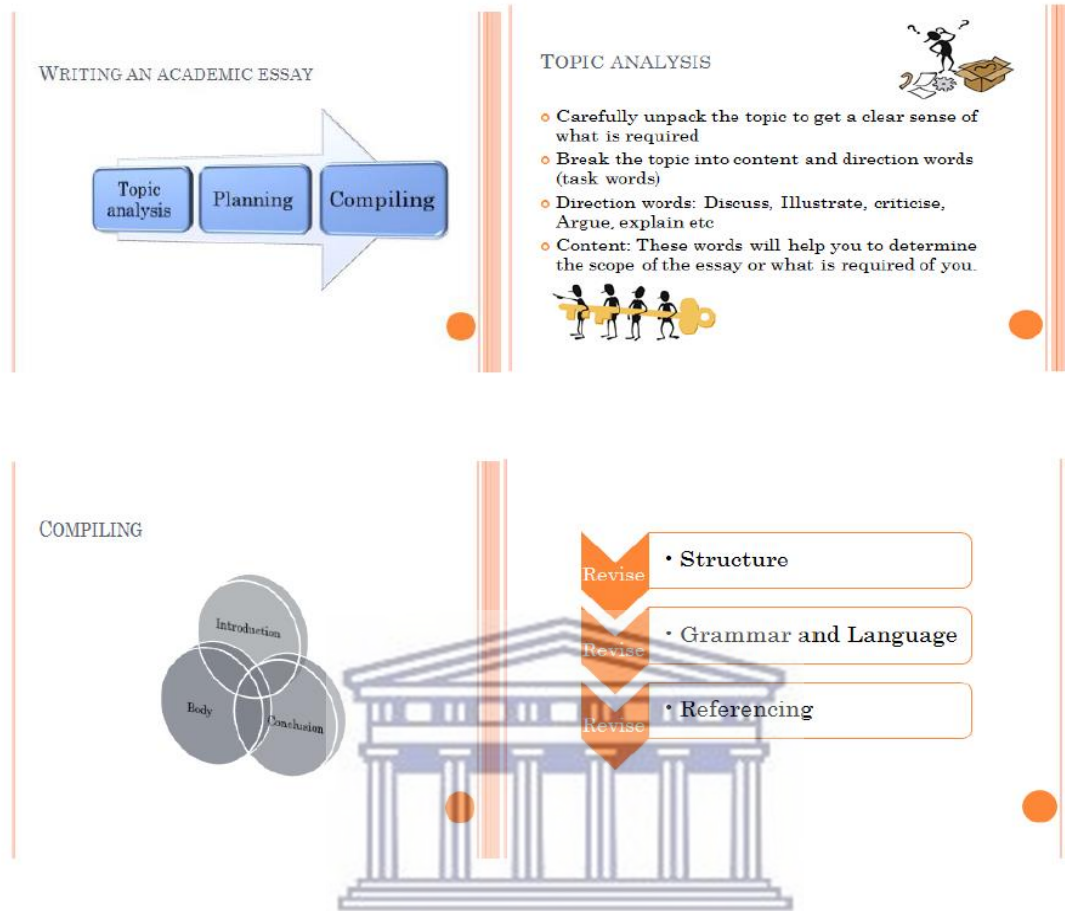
WRITING AN ACADEMIC ESSAY

Topic analysis

Planning

Compiling

TOPIC ANALYSIS

Carefully unpack the topic to get a clear sense of what is required

Break the topic into content and direction words (task words)

Direction words: Discuss, Illustrate, criticise, Argue, explain etc

Content: These words will help you to determine the scope of the essay or what is required of you.

COMPILING

Introduction

Body

Conclusion

Revise

• Structure

Revise

• Grammar and Language

Revise

• Referencing